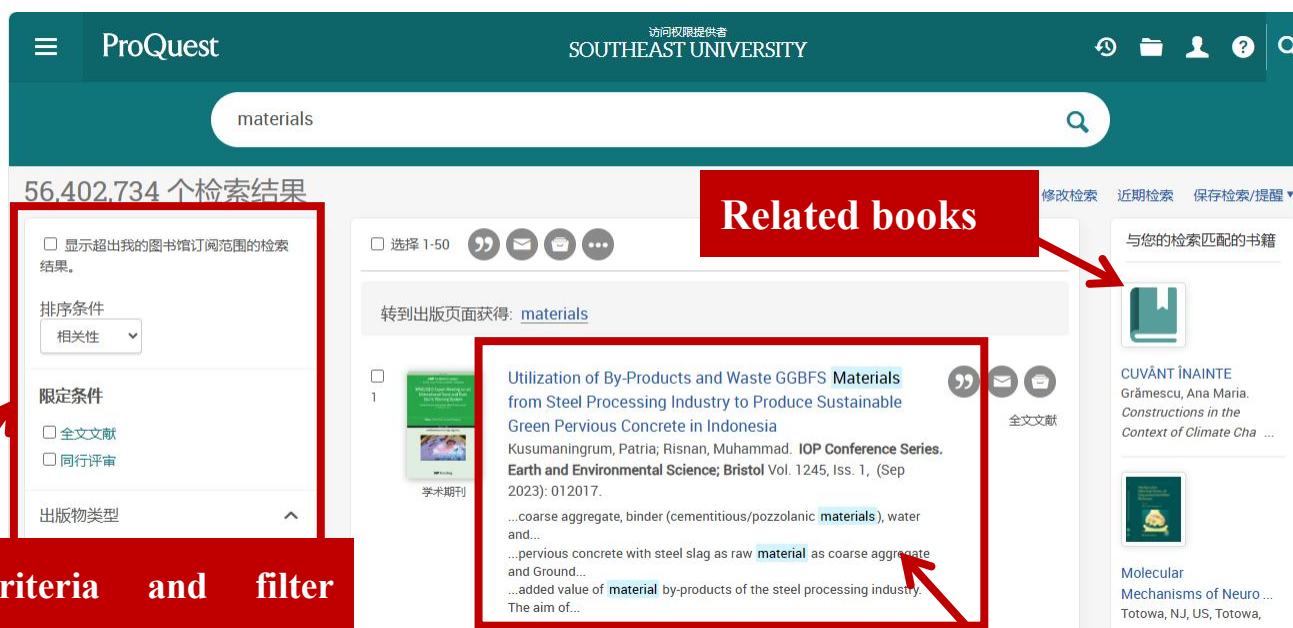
ProQuest

访问权限提供者
SOUTHEAST UNIVERSITY

materials

56,402,734 个检索结果

修改检索　近期检索　保存检索/提醒

Related books

显示超出我的图书馆订阅范围的检索结果。

排序条件
相关性

限定条件
全文文献
同行评审

出版物类型

riteria and filter

选择 1-50

转到出版页面获得: materials

1

学术期刊

Utilization of By-Products and Waste GGBFS Materials from Steel Processing Industry to Produce Sustainable Green Pervious Concrete in Indonesia

Kusumaningrum, Patria; Risnan, Muhammad. IOP Conference Series. Earth and Environmental Science; Bristol Vol. 1245, Iss. 1, (Sep 2023): 012017.

...coarse aggregate, binder (cementitious/pozzolanic materials), water and...

...pervious concrete with steel slag as raw material as coarse aggregate and Ground...

...added value of material by-products of the steel processing industry. The aim of...

全文文献

与您的检索匹配的书籍

CUVÂNT ÎNAINTE
Grămescu, Ana Maria.
Constructions in the Context of Climate Cha ...

Molecular Mechanisms of Neuro ...
Totowa, NJ, US, Totowa,